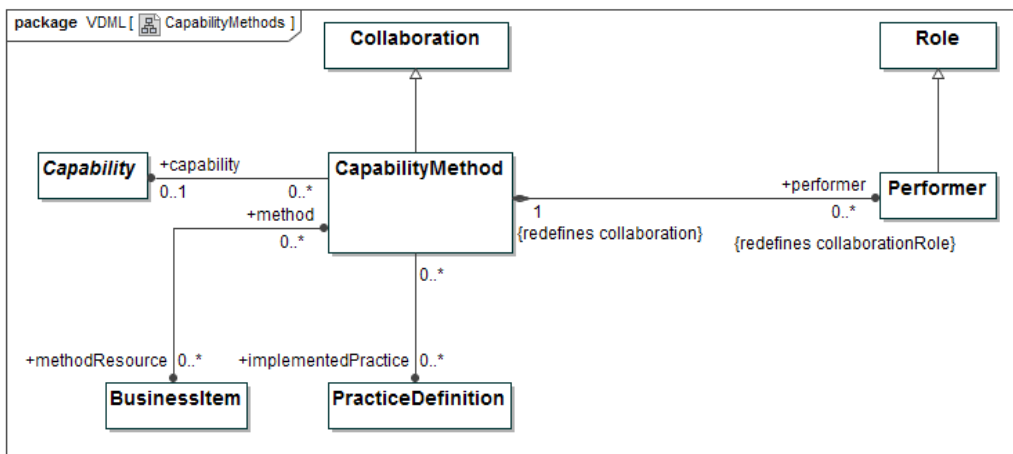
package VDML [ CapabilityMethods ]

Collaboration

Role

Capability

+capability

0..1

0..*

CapabilityMethod

+performer

Performer

+method

1

0..*

0..*

{redefines collaboration}

{redefines collaborationRole}

0..*

+methodResource

0..*

+implementedPractice

0..*

BusinessItem

PracticeDefinition